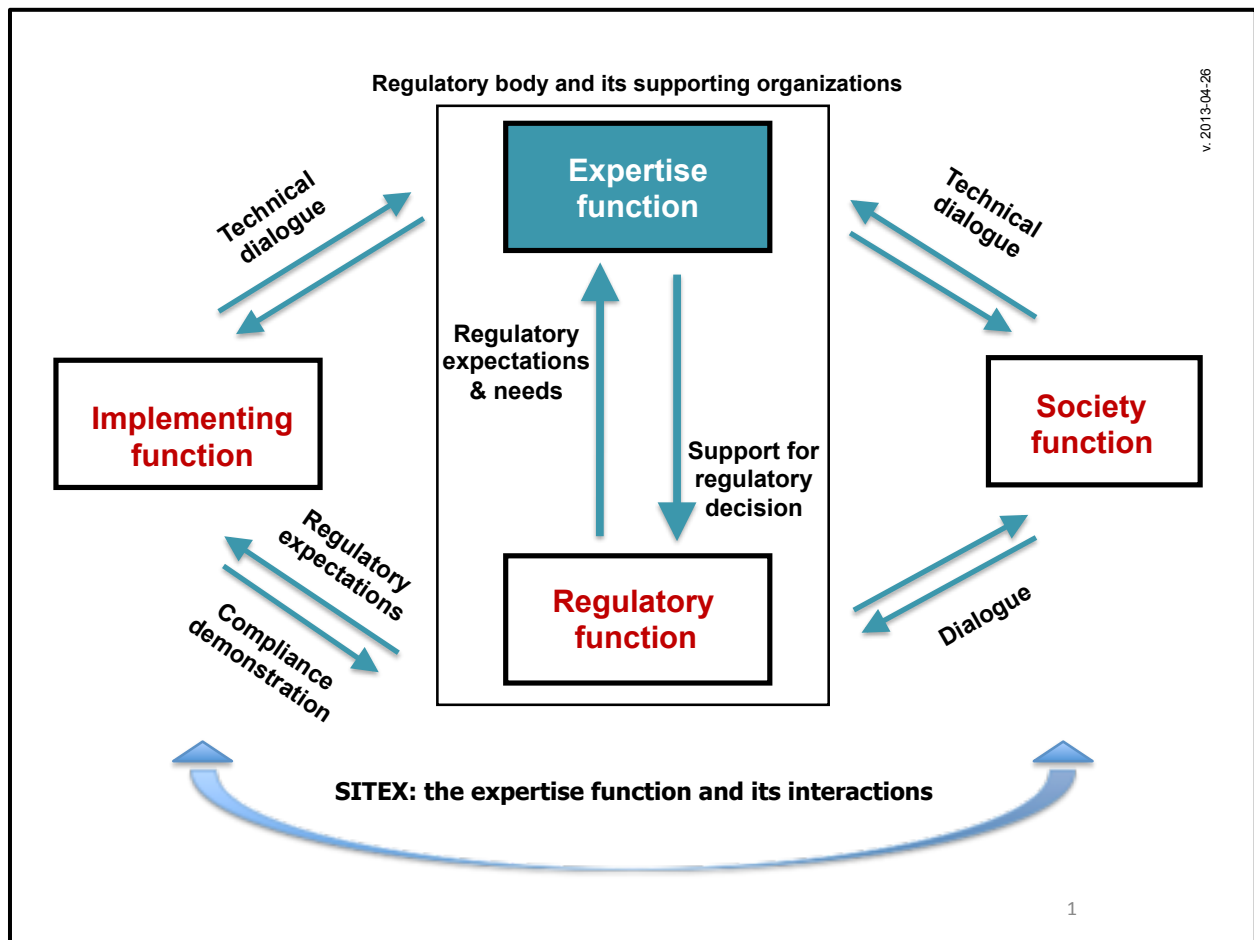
Regulatory body and its supporting organizations

v. 2013-04-26

Expertise function

Technical dialogue

Technical dialogue

Regulatory expectations & needs

Implementing function

Society function

Support for regulatory decision

Regulatory expectations

Compliance demonstration

Regulatory function

Dialogue

SITEX: the expertise function and its interactions

1